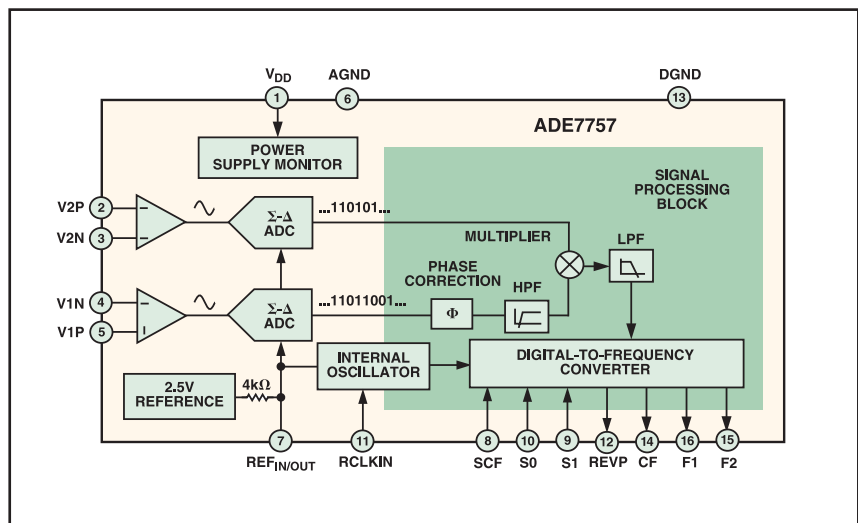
$V_{DD}$
1
AGND
6
DGND
13
ADE7757
POWER SUPPLY MONITOR
SIGNAL PROCESSING BLOCK
V2P 2
V2N 3
−
−
Σ-Δ ADC
...110101...
MULTIPLIER
LPF
PHASE CORRECTION
HPF
V1N 4
V1P 5
−
I
Σ-Δ ADC
...11011001...
Φ
INTERNAL OSCILLATOR
DIGITAL-TO-FREQUENCY CONVERTER
2.5V REFERENCE
4kΩ
7
$REF_{IN/OUT}$
11
RCLKIN
8
SCF
10
S0
9
S1
12
REVP
14
CF
16
F1
15
F2